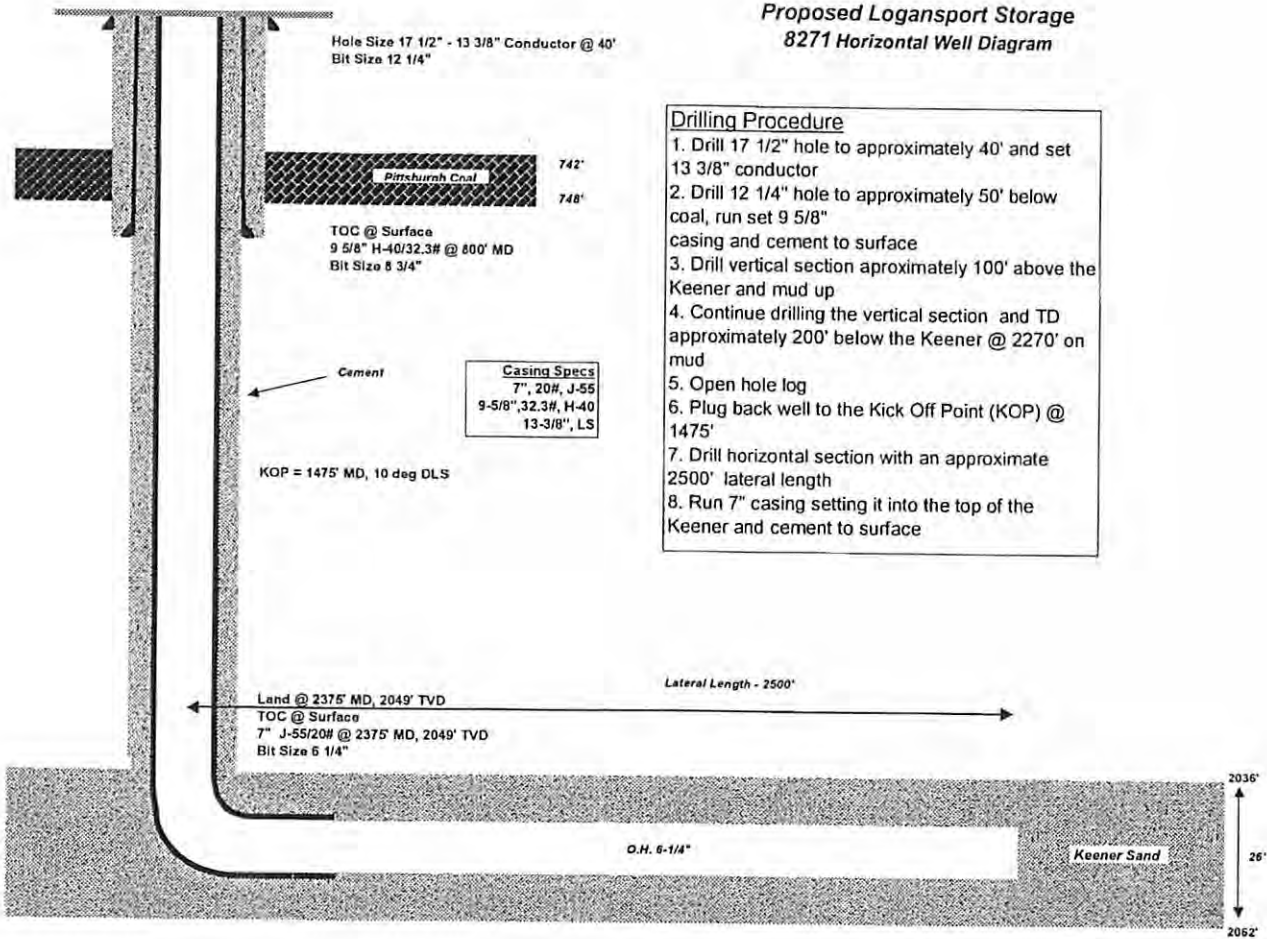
Proposed Logansport Storage
8271 Horizontal Well Diagram

Hole Size 17 1/2" - 13 3/8" Conductor @ 40'
Bit Size 12 1/4"

Pittsburgh Coal

742'

748'

TOC @ Surface
9 5/8" H-40/32.3# @ 800' MD
Bit Size 8 3/4"

Drilling Procedure
1. Drill 17 1/2" hole to approximately 40' and set 13 3/8" conductor
2. Drill 12 1/4" hole to approximately 50' below coal, run set 9 5/8"
casing and cement to surface
3. Drill vertical section aproximately 100' above the Keener and mud up
4. Continue drilling the vertical section and TD approximately 200' below the Keener @ 2270' on mud
5. Open hole log
6. Plug back well to the Kick Off Point (KOP) @ 1475'
7. Drill horizontal section with an approximate 2500' lateral length
8. Run 7" casing setting it into the top of the Keener and cement to surface

Cement

Casing Specs
7", 20#, J-55
9-5/8",32.3#, H-40
13-3/8", LS

KOP = 1475' MD, 10 deg DLS

Lateral Length - 2500'

Land @ 2375' MD, 2049' TVD
TOC @ Surface
7" J-55/20# @ 2375' MD, 2049' TVD
Bit Size 6 1/4"

2036'

O.H. 6-1/4"

Keener Sand

26'

2062'